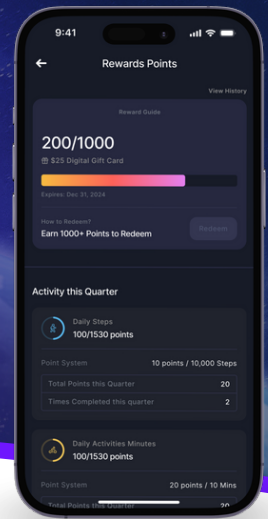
9:41

Rewards Points

View History

Reward Guide

200/1000

$25 Digital Gift Card

Expires: Dec 31, 2024

How to Redeem?

Earn 1000+ Points to Redeem

Redeem

Activity this Quarter

Daily Steps

100/1530 points

Point System

10 points / 10,000 Steps

Total Points this Quarter

20

Times Completed this quarter

2

Daily Activities Minutes

100/1530 points

Point System

20 points / 10 Mins

Total Points this Quarter

20